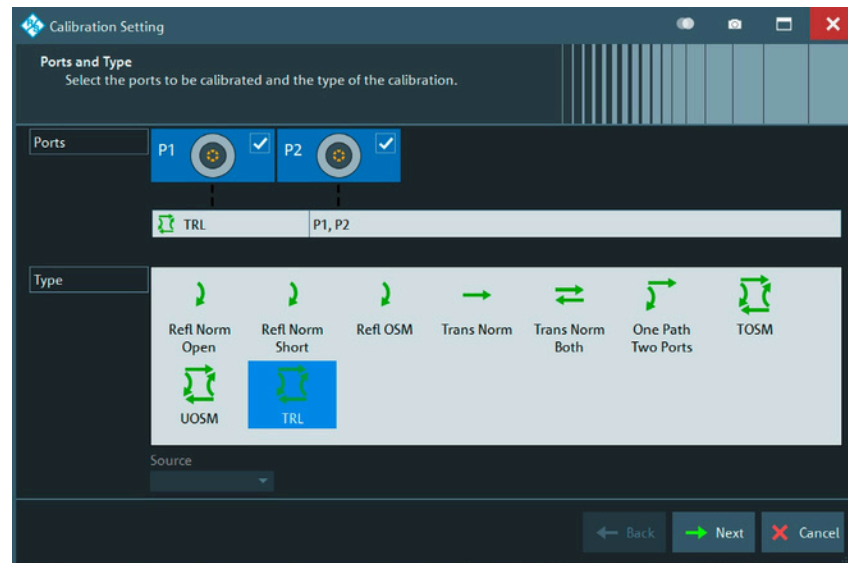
Calibration Setting

Ports and Type
Select the ports to be calibrated and the type of the calibration.

Ports

P1 P2

TRL P1, P2

Type

Refl Norm Open
Refl Norm Short
Refl OSM
Trans Norm
Trans Norm Both
One Path Two Ports
TOSM
UOSM
TRL

Source

Back
Next
Cancel